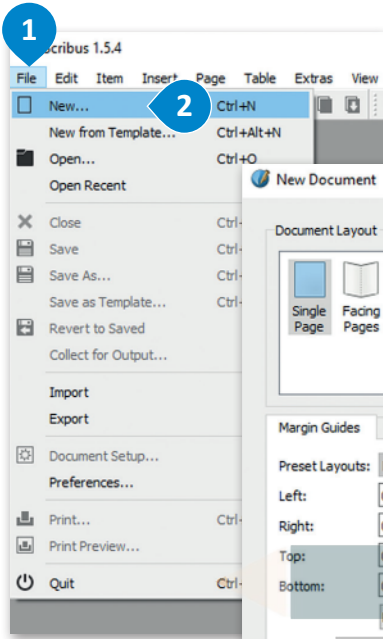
1
Scribus 1.5.4
File Edit Item Insert Page Table Extras View
New... 2 Ctrl+N
New from Template... Ctrl+Alt+N
Open... Ctrl+O
Open Recent
Close Ctrl-
Save Ctrl-
Save As... Ctrl-
Save as Template... Ctrl-
Revert to Saved
Collect for Output...
Import
Export
Document Setup...
Preferences...
Print... Ctrl-
Print Preview...
Quit Ctrl-

New Document
Document Layout
Single Page
Facing Pages
Margin Guides
Preset Layouts:
Left:
Right:
Top:
Bottom: